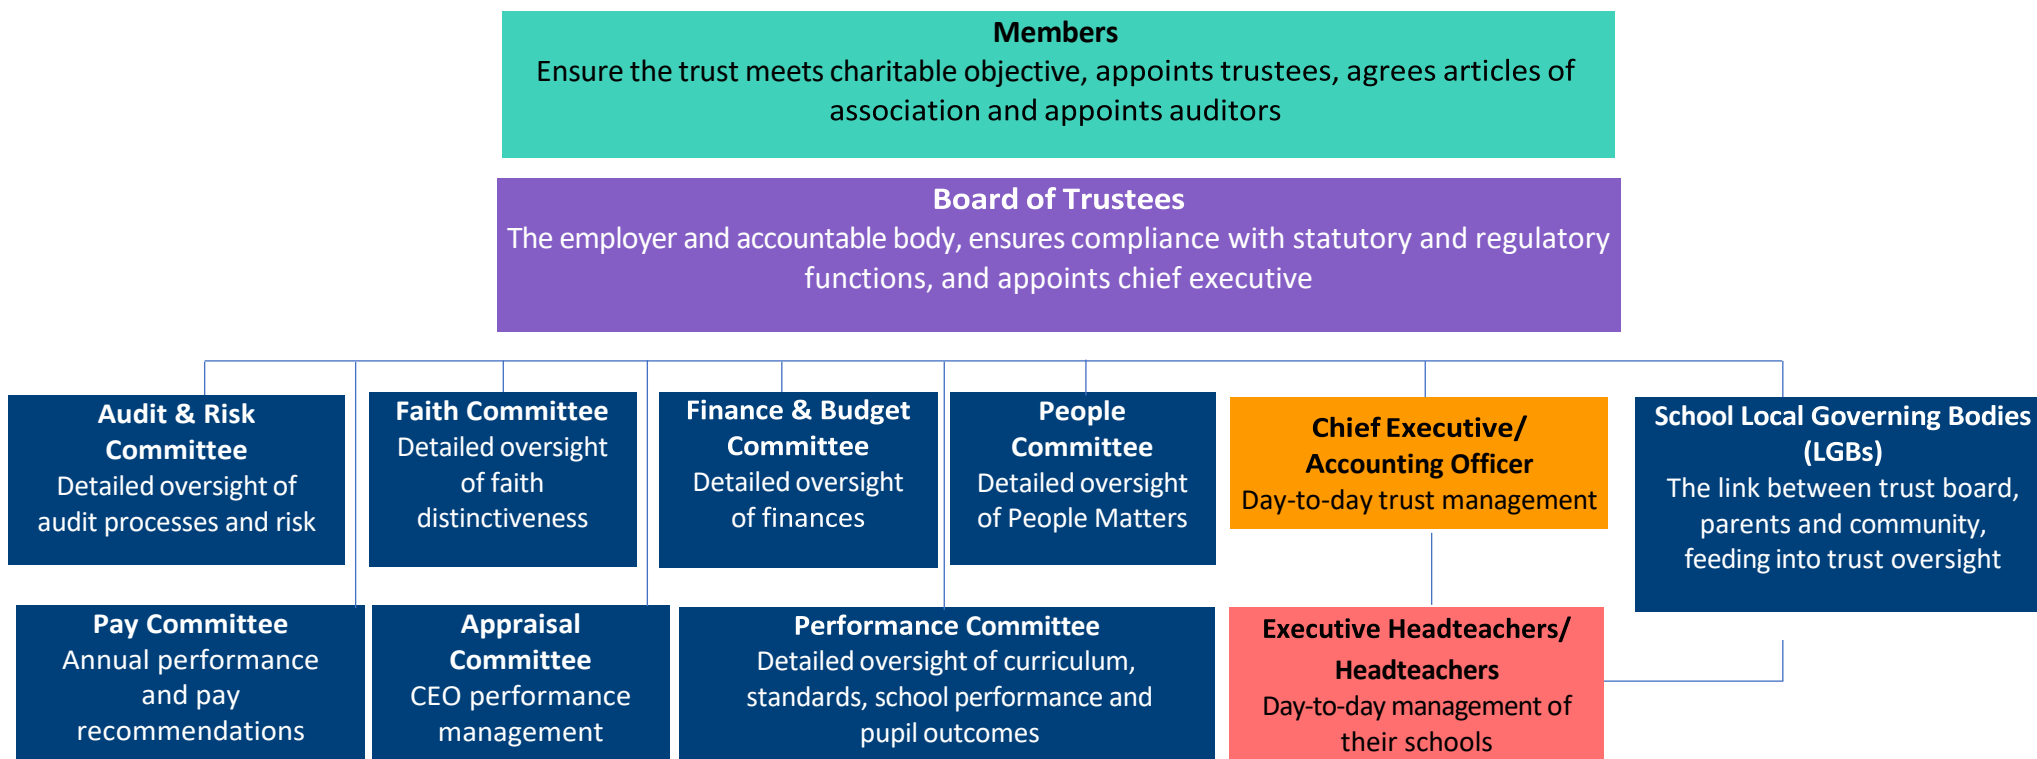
**Members**
Ensure the trust meets charitable objective, appoints trustees, agrees articles of association and appoints auditors

**Board of Trustees**
The employer and accountable body, ensures compliance with statutory and regulatory functions, and appoints chief executive

**Audit & Risk Committee**
Detailed oversight of audit processes and risk

**Faith Committee**
Detailed oversight of faith distinctiveness

**Finance & Budget Committee**
Detailed oversight of finances

**People Committee**
Detailed oversight of People Matters

**Chief Executive/ Accounting Officer**
Day-to-day trust management

**School Local Governing Bodies (LGBs)**
The link between trust board, parents and community, feeding into trust oversight

**Pay Committee**
Annual performance and pay recommendations

**Appraisal Committee**
CEO performance management

**Performance Committee**
Detailed oversight of curriculum, standards, school performance and pupil outcomes

**Executive Headteachers/ Headteachers**
Day-to-day management of their schools